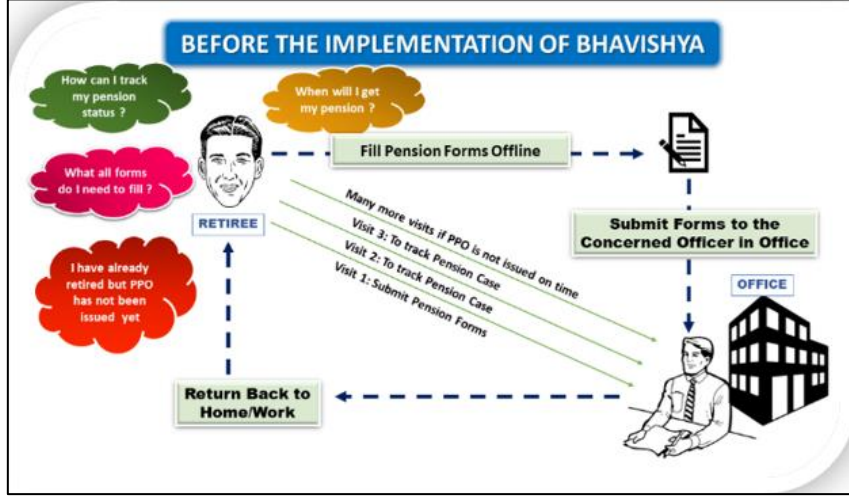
BEFORE THE IMPLEMENTATION OF BHAVISHYA

How can I track my pension status ?

When will I get my pension ?

What all forms do I need to fill ?

I have already retired but PPO has not been issued yet

RETIREE

Fill Pension Forms Offline

Many more visits if PPO is not issued on time

Visit 3: To track Pension Case

Visit 2: To track Pension Case

Visit 1: Submit Pension Forms

Submit Forms to the Concerned Officer in Office

OFFICE

Return Back to Home/Work